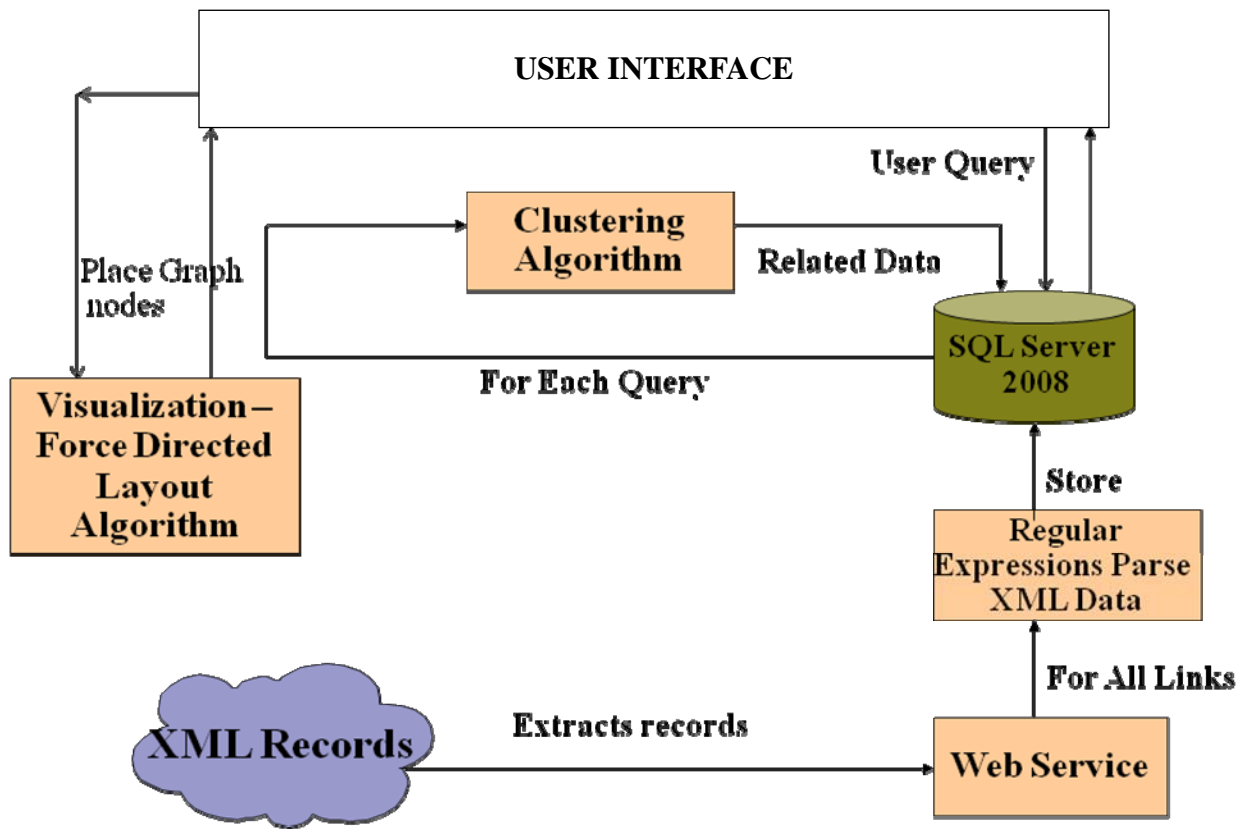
USER INTERFACE

User Query

Clustering Algorithm

Related Data

Place Graph nodes

SQL Server 2008

For Each Query

Visualization – Force Directed Layout Algorithm

Store

Regular Expressions Parse XML Data

For All Links

XML Records

Extracts records

Web Service